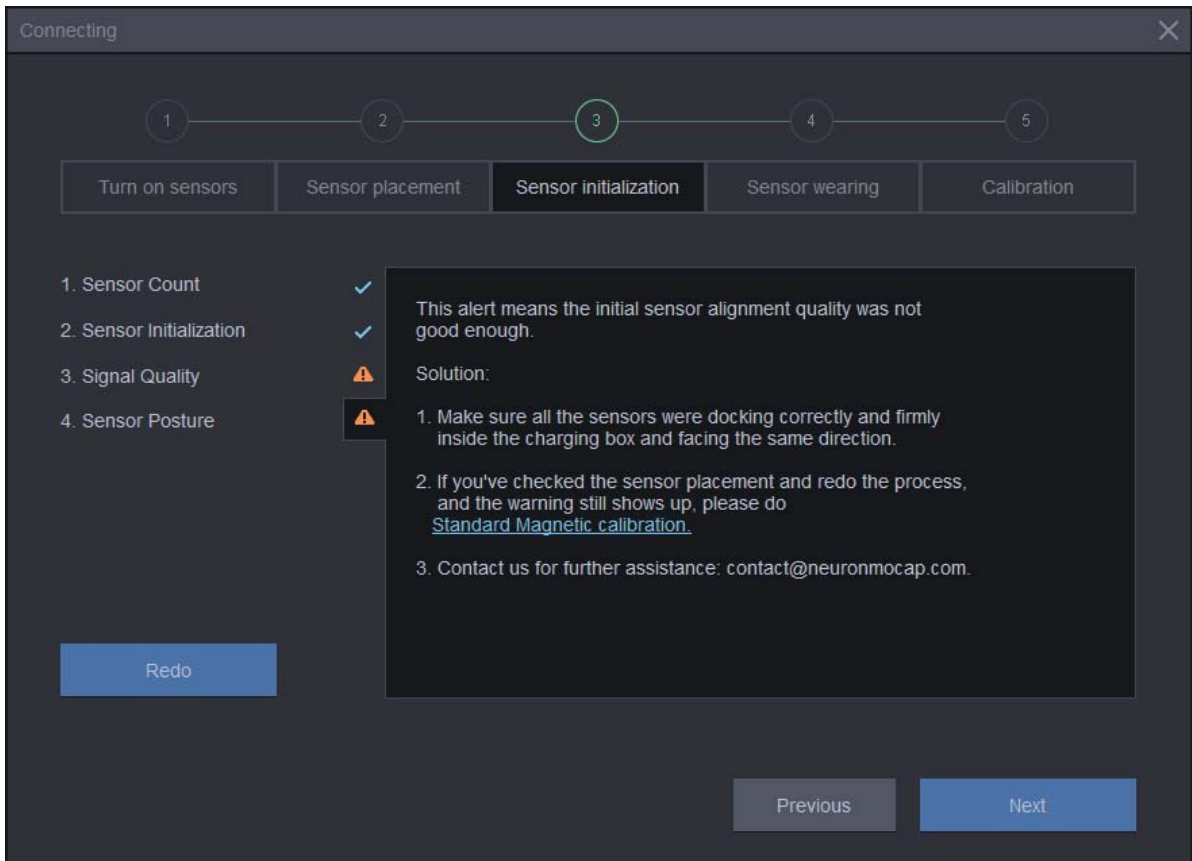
Connecting

1 2 3 4 5

Turn on sensors | Sensor placement | Sensor initialization | Sensor wearing | Calibration

1. Sensor Count
2. Sensor Initialization
3. Signal Quality
4. Sensor Posture

This alert means the initial sensor alignment quality was not good enough.

Solution:

1. Make sure all the sensors were docking correctly and firmly inside the charging box and facing the same direction.

2. If you've checked the sensor placement and redo the process, and the warning still shows up, please do Standard Magnetic calibration.

3. Contact us for further assistance: contact@neuronmocap.com.

Redo

Previous

Next